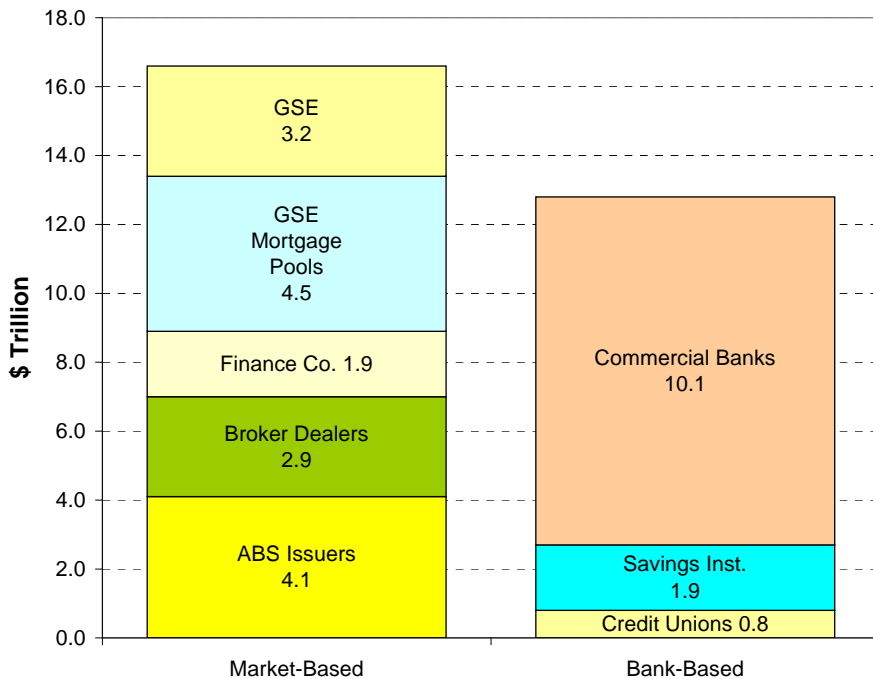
18.0
16.0
14.0
12.0
10.0
8.0
6.0
4.0
2.0
0.0

$ Trillion

GSE
3.2

GSE
Mortgage
Pools
4.5

Finance Co. 1.9

Broker Dealers
2.9

ABS Issuers
4.1

Commercial Banks
10.1

Savings Inst.
1.9

Credit Unions 0.8

Market-Based

Bank-Based